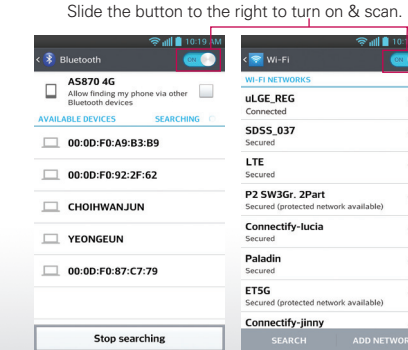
Slide the button to the right to turn on & scan.

10:19 AM

Bluetooth

ON

AS870 4G

Allow finding my phone via other Bluetooth devices

AVAILABLE DEVICES

SEARCHING

00:0D:F0:A9:B3:B9

00:0D:F0:92:2F:62

CHOIHWANJUN

YEONGEUN

00:0D:F0:87:C7:79

Stop searching

10:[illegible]

Wi-Fi

ON

WI-FI NETWORKS

uLGE_REG

Connected

SDSS_037

Secured

LTE

Secured

P2 SW3Gr. 2Part

Secured (protected network available)

Connectify-lucia

Secured

Paladin

Secured

ET5G

Secured (protected network available)

Connectify-jinny

SEARCH

ADD NETWOR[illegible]